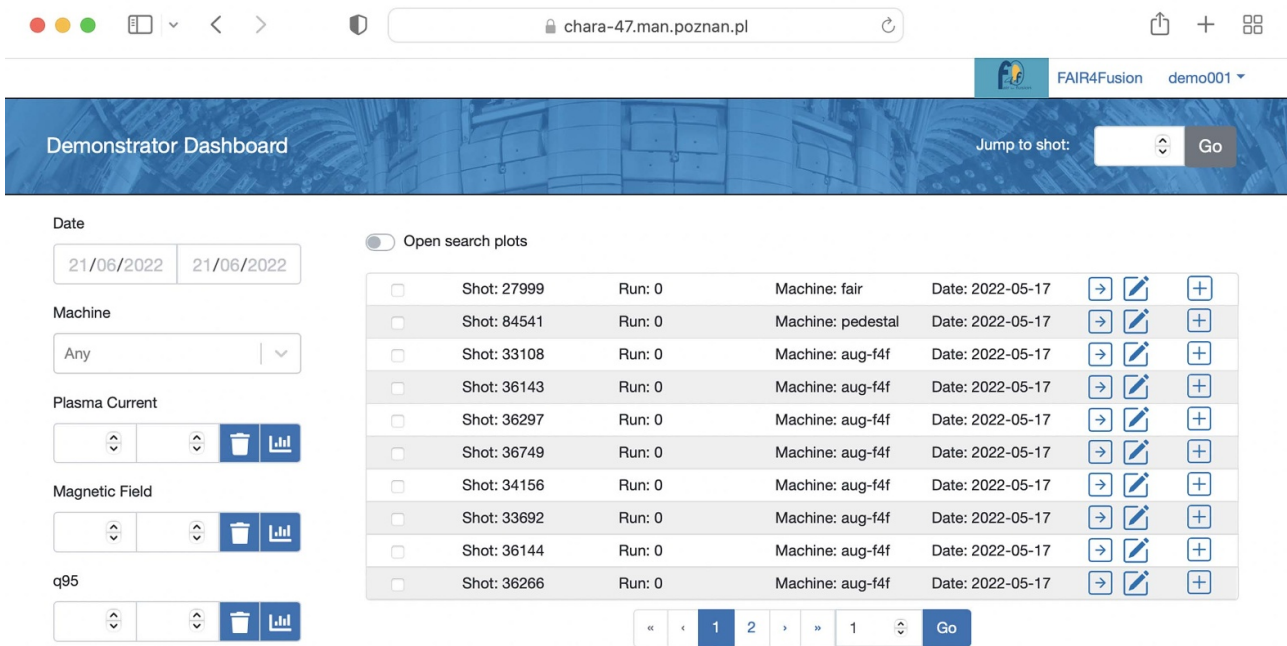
chara-47.man.poznan.pl

FAIR4Fusion demo001

Demonstrator Dashboard

Jump to shot: Go

Date

21/06/2022 21/06/2022

Machine

Any

Plasma Current

Magnetic Field

q95

Open search plots

| Shot | Run | Machine | Date |
|---|---|---|---|
| Shot: 27999 | Run: 0 | Machine: fair | Date: 2022-05-17 |
| Shot: 84541 | Run: 0 | Machine: pedestal | Date: 2022-05-17 |
| Shot: 33108 | Run: 0 | Machine: aug-f4f | Date: 2022-05-17 |
| Shot: 36143 | Run: 0 | Machine: aug-f4f | Date: 2022-05-17 |
| Shot: 36297 | Run: 0 | Machine: aug-f4f | Date: 2022-05-17 |
| Shot: 36749 | Run: 0 | Machine: aug-f4f | Date: 2022-05-17 |
| Shot: 34156 | Run: 0 | Machine: aug-f4f | Date: 2022-05-17 |
| Shot: 33692 | Run: 0 | Machine: aug-f4f | Date: 2022-05-17 |
| Shot: 36144 | Run: 0 | Machine: aug-f4f | Date: 2022-05-17 |
| Shot: 36266 | Run: 0 | Machine: aug-f4f | Date: 2022-05-17 |

« ‹ 1 2 › » 1 Go